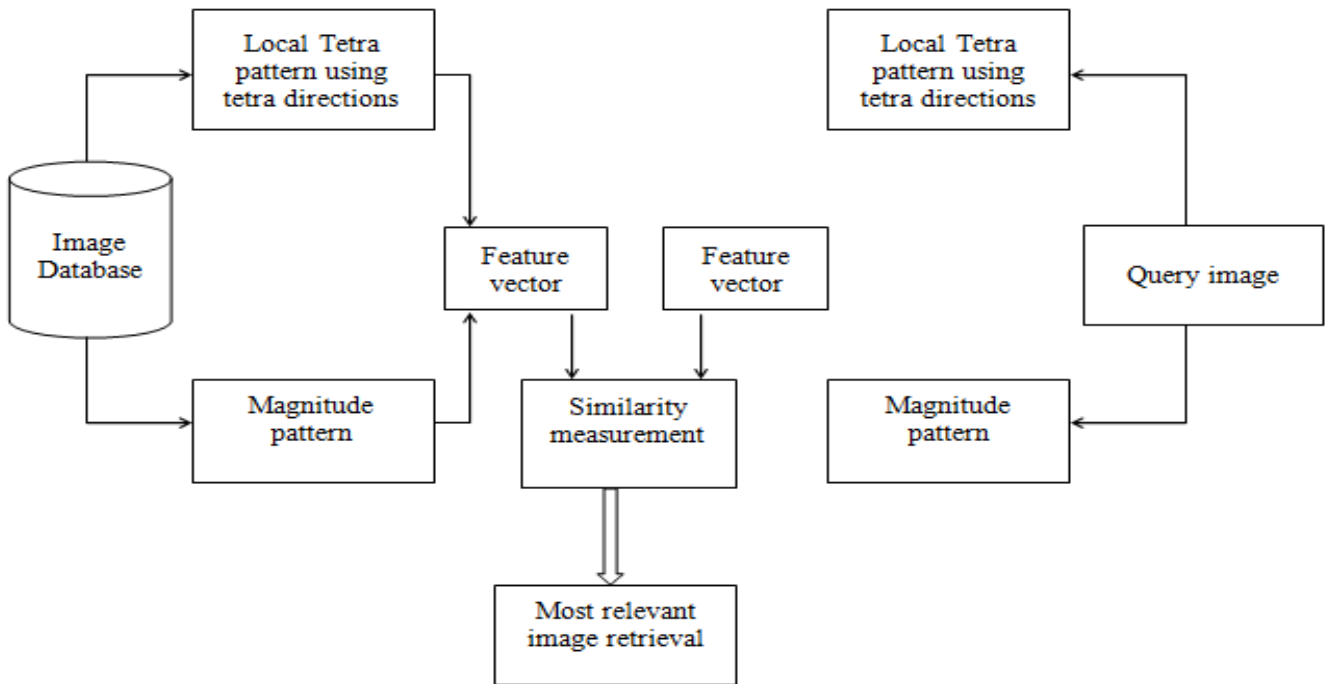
Local Tetra pattern using tetra directions

Local Tetra pattern using tetra directions

Image Database

Feature vector

Feature vector

Query image

Magnitude pattern

Similarity measurement

Magnitude pattern

Most relevant image retrieval